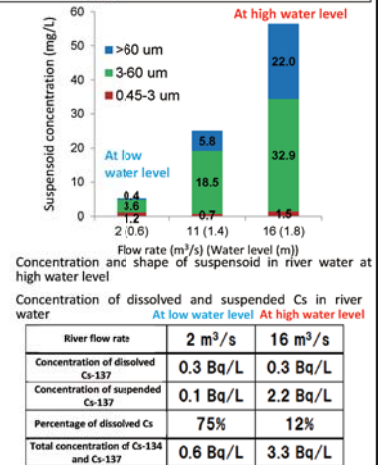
60
50
40
30
20
10
0
Suspensoid concentration (mg/L)

At high water level

>60 um
3-60 um
0.45-3 um

At low water level

0.4
3.6
1.2
5.8
18.5
0.7
22.0
32.9
1.5

2 (0.6)
11 (1.4)
16 (1.8)
Flow rate (m$^3$/s) (Water level (m))

Concentration and shape of suspensoid in river water at high water level

Concentration of dissolved and suspended Cs in river water

At low water level At high water level

| River flow rate | 2 m$^3$/s | 16 m$^3$/s |
|---|---|---|
| Concentration of dissolved Cs-137 | 0.3 Bq/L | 0.3 Bq/L |
| Concentration of supended Cs-137 | 0.1 Bq/L | 2.2 Bq/L |
| Percentage of dissolved Cs | 75% | 12% |
| Total concentration of Cs-134 and Cs-137 | 0.6 Bq/L | 3.3 Bq/L |